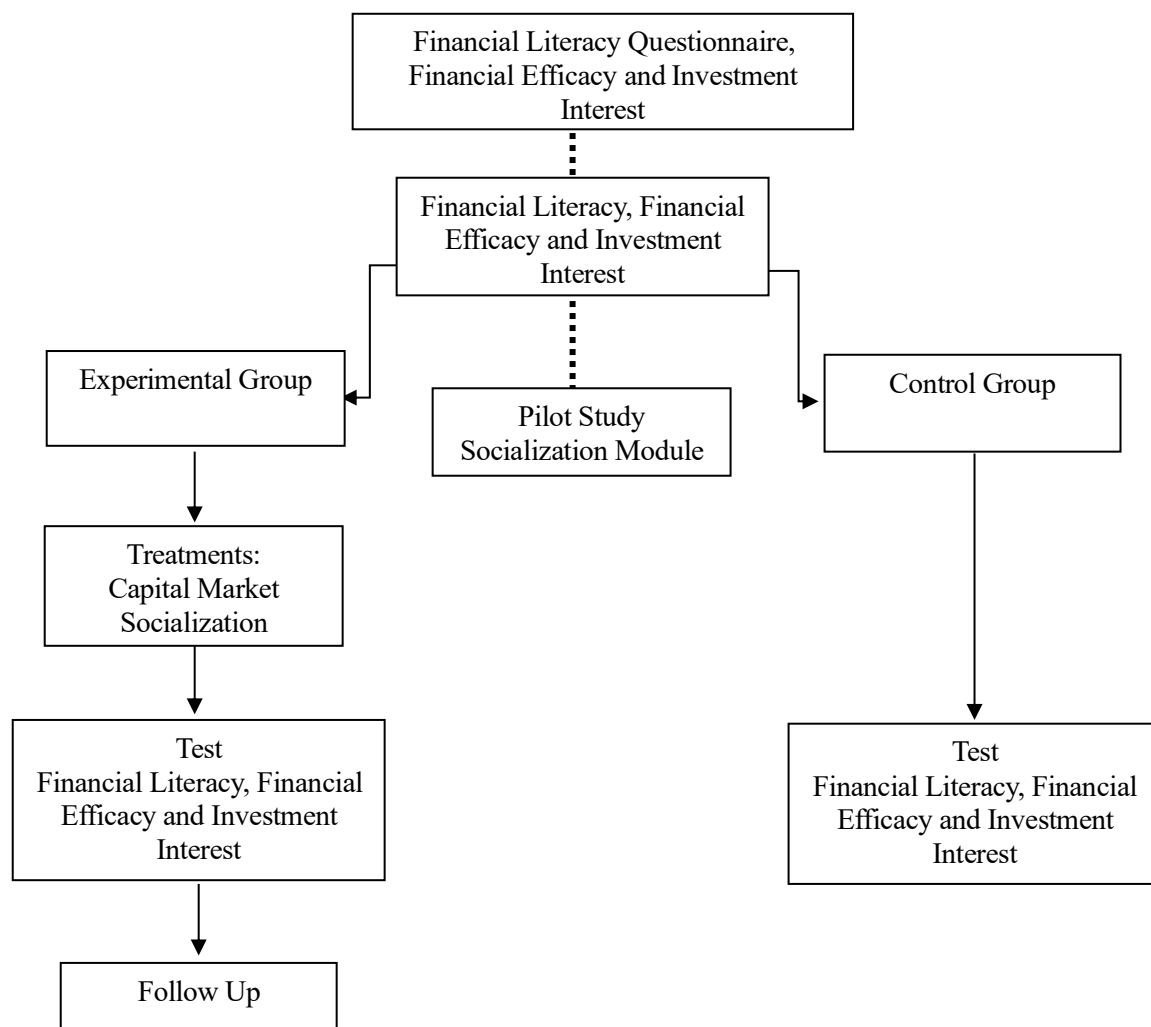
Financial Literacy Questionnaire, Financial Efficacy and Investment Interest

Financial Literacy, Financial Efficacy and Investment Interest

Experimental Group

Pilot Study
Socialization Module

Control Group

Treatments:
Capital Market Socialization

Test
Financial Literacy, Financial Efficacy and Investment Interest

Test
Financial Literacy, Financial Efficacy and Investment Interest

Follow Up